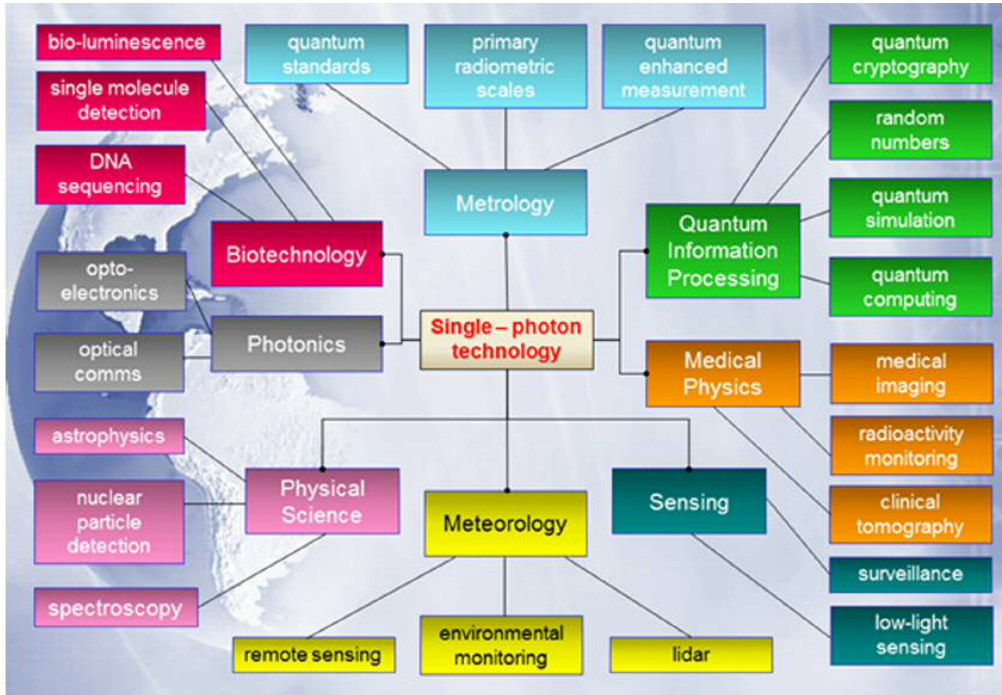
bio-luminescence

single molecule detection

DNA sequencing

quantum standards

primary radiometric scales

quantum enhanced measurement

quantum cryptography

random numbers

quantum simulation

quantum computing

Metrology

Biotechnology

Quantum Information Processing

opto-electronics

Photonics

Single – photon technology

optical comms

Medical Physics

medical imaging

radioactivity monitoring

clinical tomography

astrophysics

Physical Science

nuclear particle detection

Meteorology

Sensing

spectroscopy

surveillance

low-light sensing

remote sensing

environmental monitoring

lidar